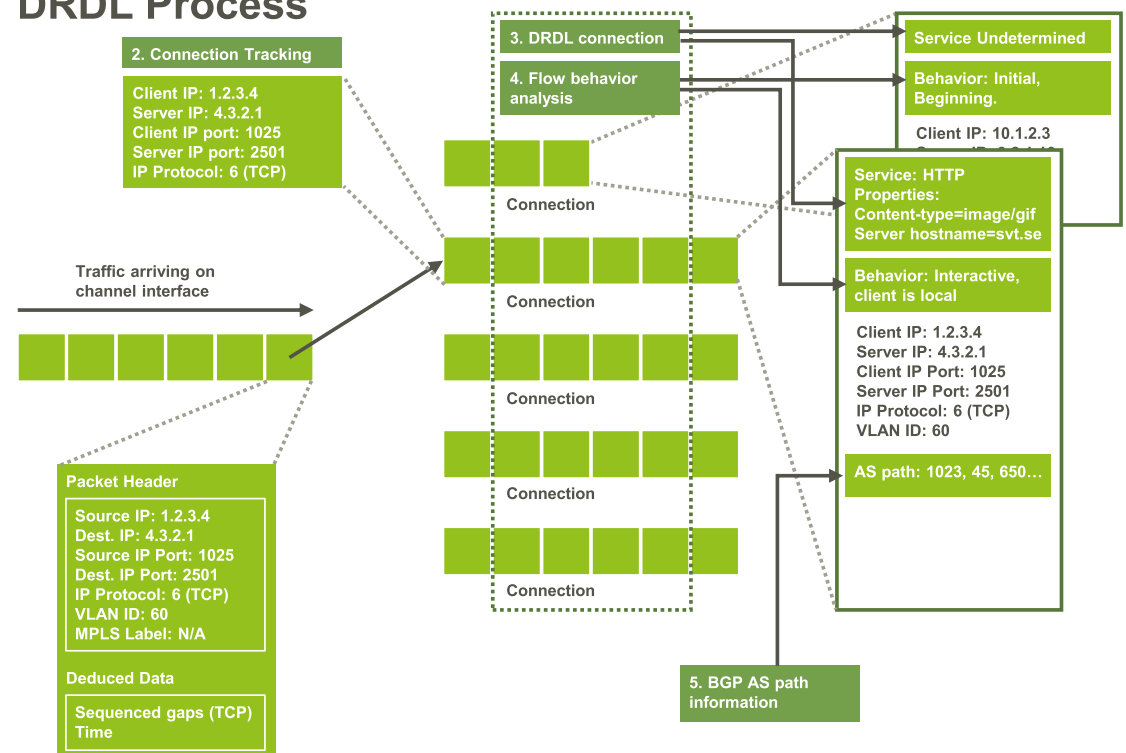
DRDL Process

2. Connection Tracking

Client IP: 1.2.3.4
Server IP: 4.3.2.1
Client IP port: 1025
Server IP port: 2501
IP Protocol: 6 (TCP)

Traffic arriving on channel interface

Packet Header

Source IP: 1.2.3.4
Dest. IP: 4.3.2.1
Source IP Port: 1025
Dest. IP Port: 2501
IP Protocol: 6 (TCP)
VLAN ID: 60
MPLS Label: N/A

Deduced Data

Sequenced gaps (TCP)
Time

3. DRDL connection

4. Flow behavior analysis

Connection

Connection

Connection

Connection

Connection

Service Undetermined

Behavior: Initial, Beginning.

Client IP: 10.1.2.3
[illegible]

Service: HTTP
Properties:
Content-type=image/gif
Server hostname=svt.se

Behavior: Interactive, client is local

Client IP: 1.2.3.4
Server IP: 4.3.2.1
Client IP Port: 1025
Server IP Port: 2501
IP Protocol: 6 (TCP)
VLAN ID: 60

AS path: 1023, 45, 650…

5. BGP AS path information